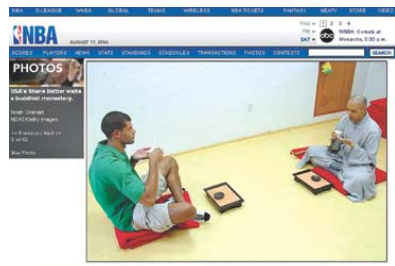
NBA DLEAGUE WNBA GLOBAL TEAMS WIRELESS NBA TICKETS FANTASY NBATV STORE VIDEO

NBA

AUGUST 17, 2004

1 2 3 4

SAT

WNBA: Comets at Monarchs, 3:00 p.m.

SCORES PLAYERS NEWS STATS STANDINGS SCHEDULES TRANSACTIONS PHOTOS CONTESTS

SEARCH

PHOTOS

USA's Shane Battier visits a Buddhist monastery.

Noah Graham NBAE/Getty Images

<< Previous | Next >>
3 of 40

Buy Photo